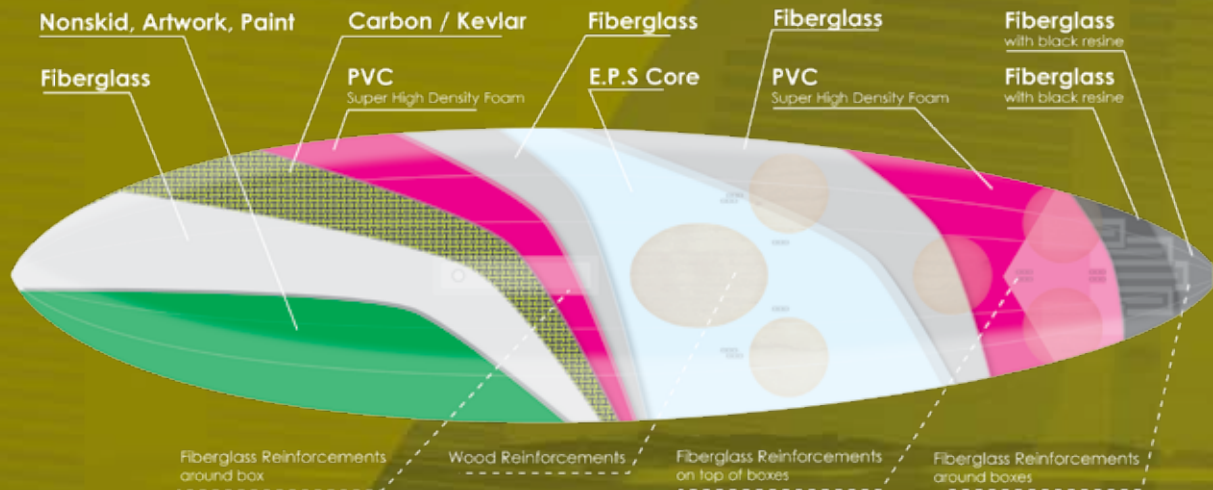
Nonskid, Artwork, Paint

Fiberglass

Carbon / Kevlar

PVC
Super High Density Foam

Fiberglass

E.P.S Core

Fiberglass

PVC
Super High Density Foam

Fiberglass
with black resine

Fiberglass
with black resine

Fiberglass Reinforcements
around box

Wood Reinforcements

Fiberglass Reinforcements
on top of boxes

Fiberglass Reinforcements
around boxes